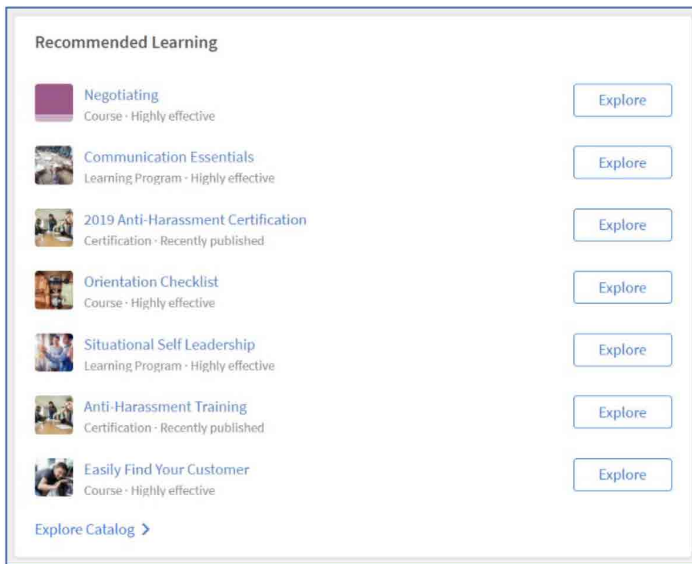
Recommended Learning

Negotiating
Course · Highly effective
Explore

Communication Essentials
Learning Program · Highly effective
Explore

2019 Anti-Harassment Certification
Certification · Recently published
Explore

Orientation Checklist
Course · Highly effective
Explore

Situational Self Leadership
Learning Program · Highly effective
Explore

Anti-Harassment Training
Certification · Recently published
Explore

Easily Find Your Customer
Course · Highly effective
Explore

Explore Catalog ›